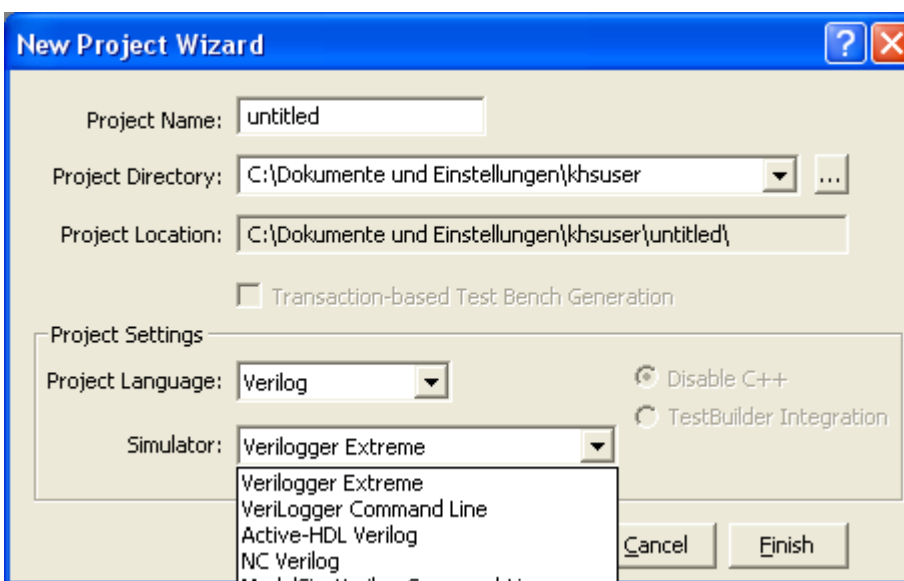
New Project Wizard

Project Name: untitled

Project Directory: C:\Dokumente und Einstellungen\khsuser ...

Project Location: C:\Dokumente und Einstellungen\khsuser\untitled\

Transaction-based Test Bench Generation

Project Settings

Project Language: Verilog

Disable C++

TestBuilder Integration

Simulator: Verilogger Extreme

Verilogger Extreme
VeriLogger Command Line
Active-HDL Verilog
NC Verilog
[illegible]

Cancel

Finish